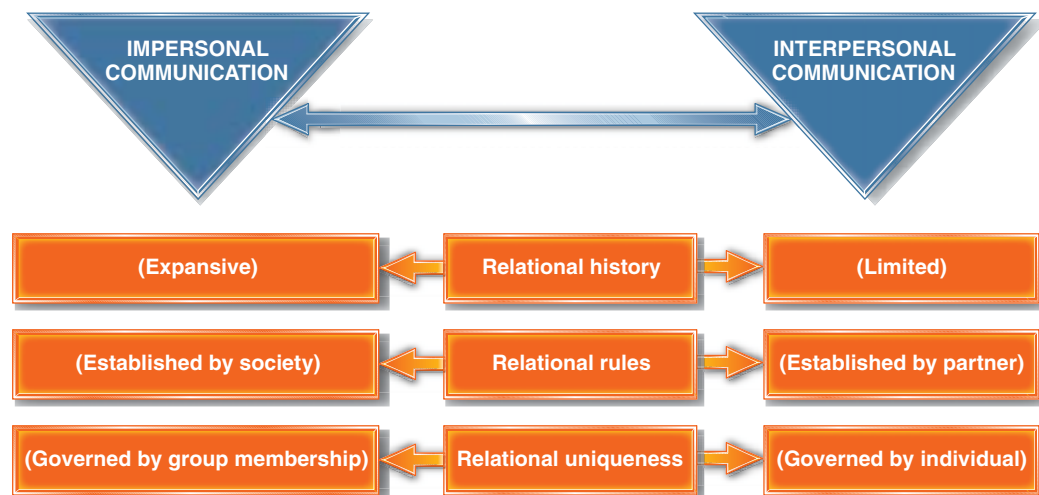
IMPERSONAL COMMUNICATION

INTERPERSONAL COMMUNICATION

(Expansive)

Relational history

(Limited)

(Established by society)

Relational rules

(Established by partner)

(Governed by group membership)

Relational uniqueness

(Governed by individual)